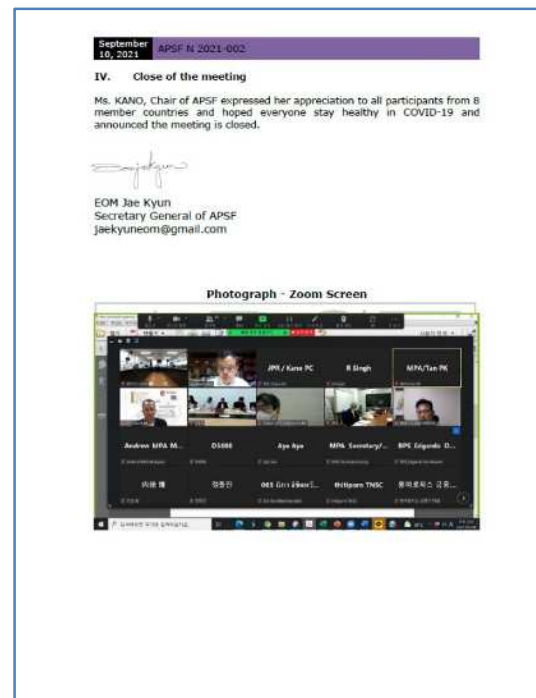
September 10, 2021 APSF N 2021-002

IV. Close of the meeting

Ms. KANO, Chair of APSF expressed her appreciation to all participants from 8 member countries and hoped everyone stay healthy in COVID-19 and announced the meeting is closed.

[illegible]

EOM Jae Kyun
Secretary General of APSF
jaekyuneom@gmail.com

Photograph - Zoom Screen

JPM / Kana PC
R Singh
MPA/Tan PK
Andrew MPA M...
DS088
Aye Aye
MPA Secretary/...
BPS Edgardo D...
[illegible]
정동진
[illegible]
Bhitiporn TNSC
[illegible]